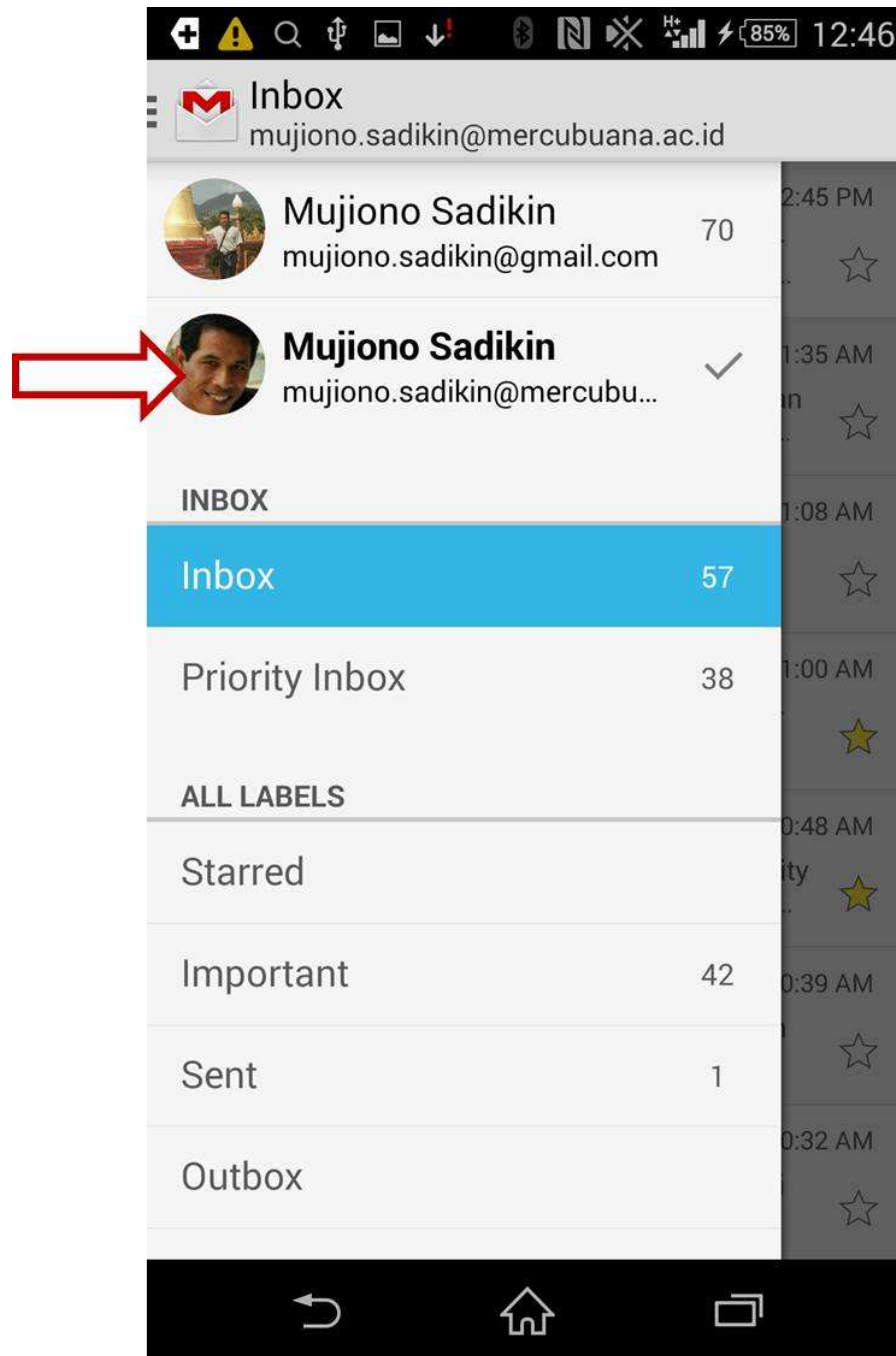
85% 12:46

Inbox
mujiono.sadikin@mercubuana.ac.id

Mujiono Sadikin
mujiono.sadikin@gmail.com
70

Mujiono Sadikin
mujiono.sadikin@mercubu...

INBOX

Inbox 57

Priority Inbox 38

ALL LABELS

Starred

Important 42

Sent 1

Outbox

2:45 PM
1:35 AM
n
1:08 AM
1:00 AM
0:48 AM
ity
0:39 AM
0:32 AM